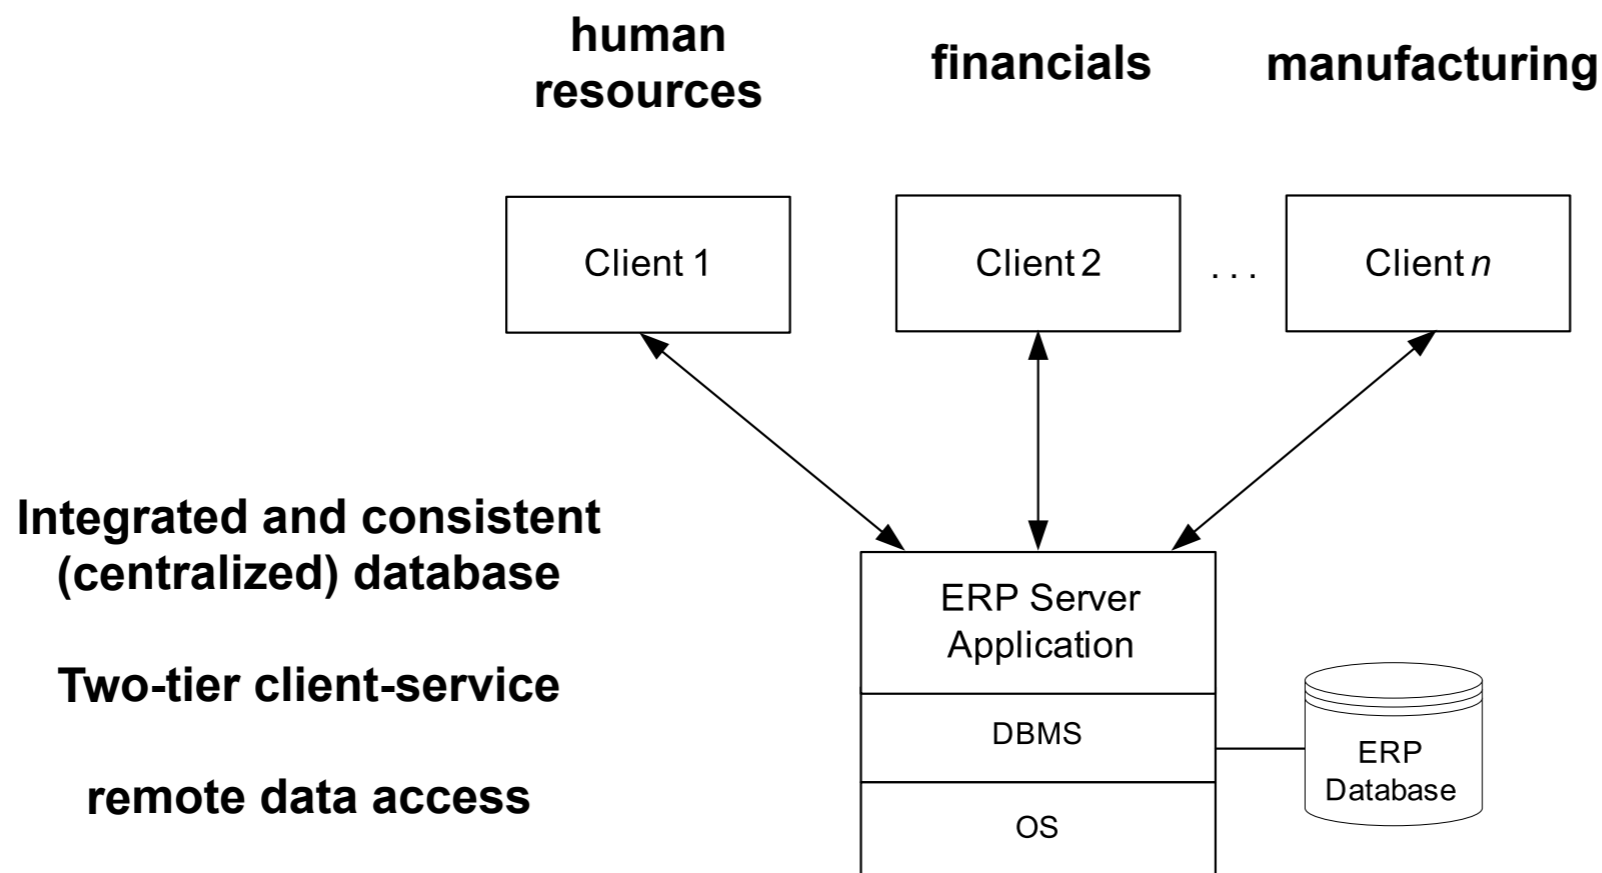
human resources

financials

manufacturing

Client 1

Client 2

. . .

Client *n*

Integrated and consistent (centralized) database

Two-tier client-service

remote data access

ERP Server Application

DBMS

OS

ERP Database